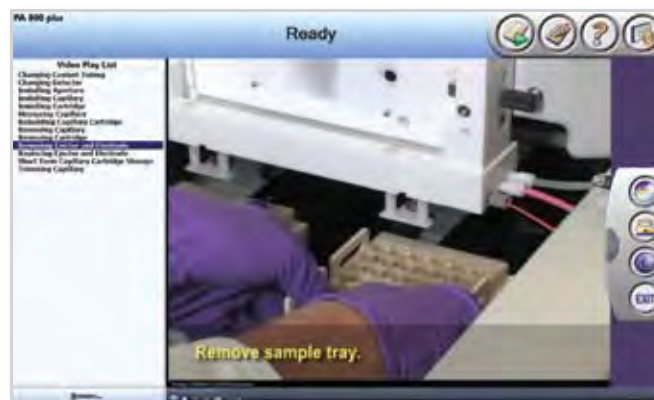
PA 800 plus

Ready

Video Play List
Changing Coolant Tubing
Changing Detector
Installing Aperture
Installing Capillary
Installing Cartridge
Measuring Capillary
Rebuilding Capillary Cartridge
Removing Capillary
Removing Cartridge
Removing Ejector and Electrode
Replacing Ejector and Electrode
Short Term Capillary Cartridge Storage
Trimming Capillary

Remove sample tray.

EXIT